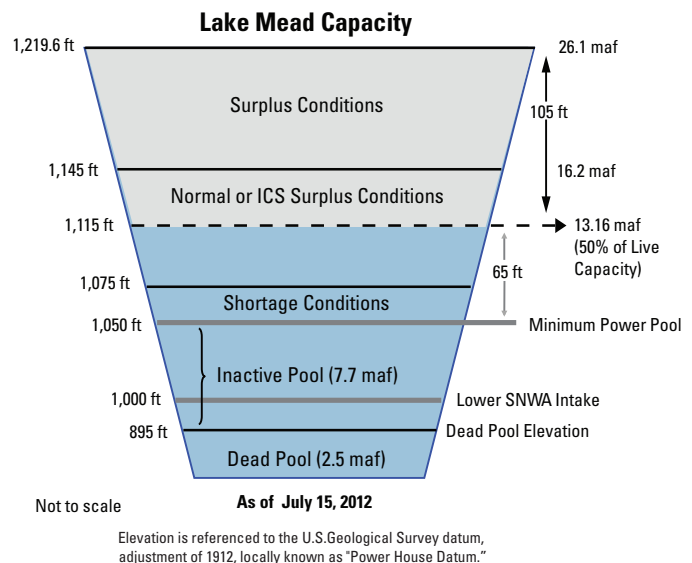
Lake Mead Capacity

1,219.6 ft

26.1 maf

Surplus Conditions

105 ft

1,145 ft

16.2 maf

Normal or ICS Surplus Conditions

1,115 ft

13.16 maf (50% of Live Capacity)

65 ft

1,075 ft

Shortage Conditions

1,050 ft

Minimum Power Pool

Inactive Pool (7.7 maf)

1,000 ft

Lower SNWA Intake

895 ft

Dead Pool Elevation

Dead Pool (2.5 maf)

Not to scale

As of July 15, 2012

Elevation is referenced to the U.S.Geological Survey datum, adjustment of 1912, locally known as "Power House Datum."